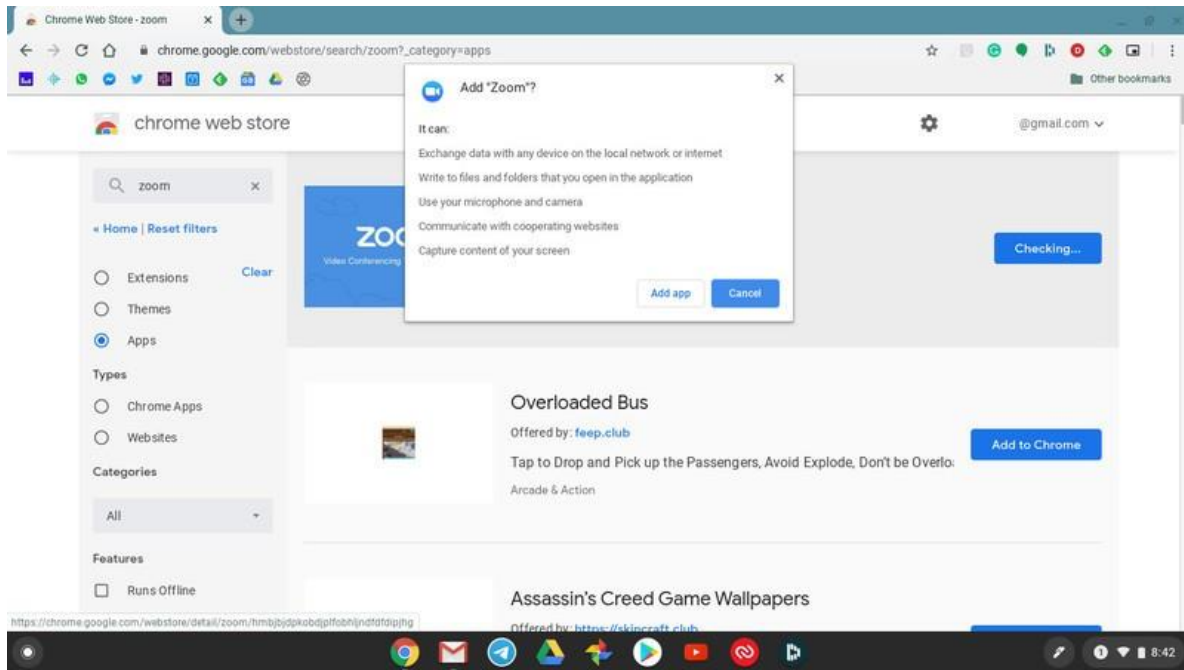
Chrome Web Store - zoom

chrome.google.com/webstore/search/zoom?_category=apps

Other bookmarks

chrome web store

@gmail.com

zoom

« Home | Reset filters

Extensions

Clear

Themes

Apps

Types

Chrome Apps

Websites

Categories

All

Features

Runs Offline

ZOO

Video Conferencing

Add "Zoom"?

It can:

Exchange data with any device on the local network or internet

Write to files and folders that you open in the application

Use your microphone and camera

Communicate with cooperating websites

Capture content of your screen

Add app

Cancel

Checking...

Overloaded Bus

Offered by: feep.club

Tap to Drop and Pick up the Passengers, Avoid Explode, Don't be Overlo

Arcade & Action

Add to Chrome

Assassin's Creed Game Wallpapers

Offered by: https://skincraft.club

https://chrome.google.com/webstore/detail/zoom/hmbjbjdpkobdjplfobhljndfdfdipjhg

8:42